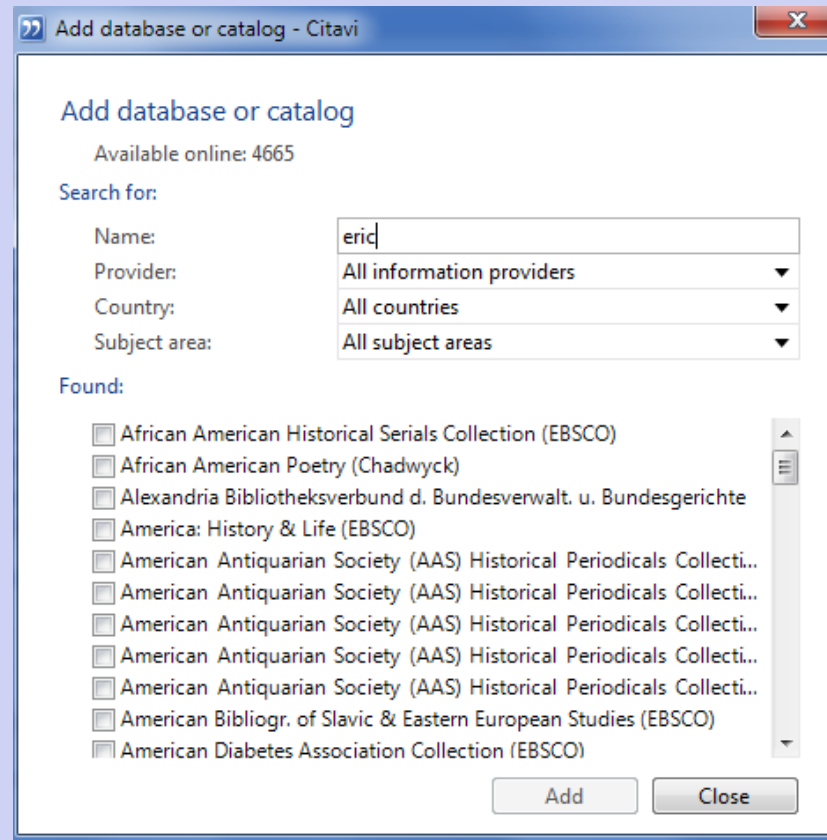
Add database or catalog - Citavi

Add database or catalog

Available online: 4665

Search for:

Name: eric
Provider: All information providers
Country: All countries
Subject area: All subject areas

Found:

African American Historical Serials Collection (EBSCO)
African American Poetry (Chadwyck)
Alexandria Bibliotheksverbund d. Bundesverwalt. u. Bundesgerichte
America: History & Life (EBSCO)
American Antiquarian Society (AAS) Historical Periodicals Collecti...
American Antiquarian Society (AAS) Historical Periodicals Collecti...
American Antiquarian Society (AAS) Historical Periodicals Collecti...
American Antiquarian Society (AAS) Historical Periodicals Collecti...
American Antiquarian Society (AAS) Historical Periodicals Collecti...
American Bibliogr. of Slavic & Eastern European Studies (EBSCO)
American Diabetes Association Collection (EBSCO)

Add
Close